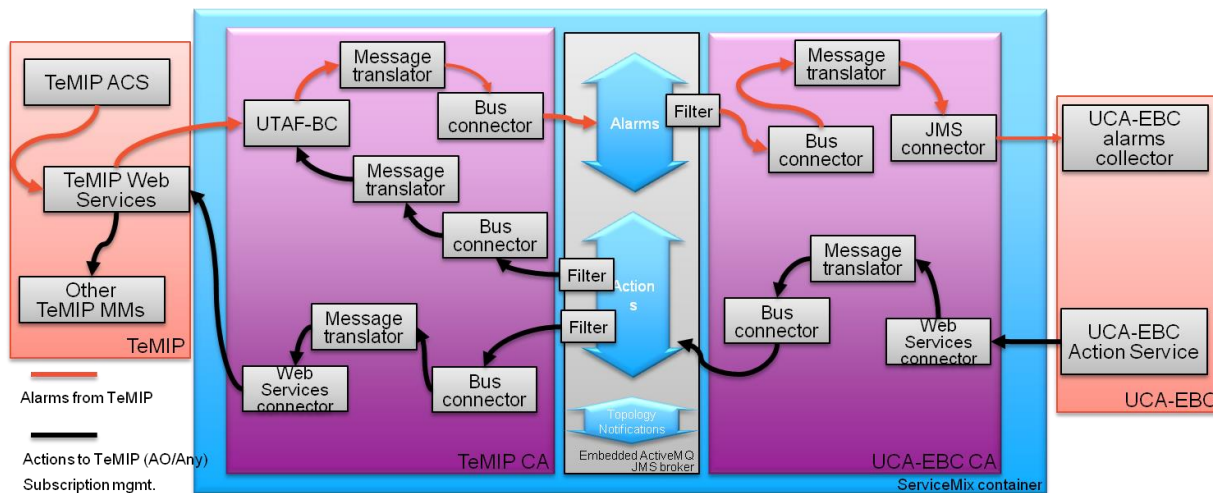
TeMIP ACS

TeMIP Web Services

Other TeMIP MMs

TeMIP

Alarms from TeMIP

Actions to TeMIP (AO/Any)

Subscription mgmt.

Message translator

UTAF-BC

Bus connector

Message translator

Bus connector

Message translator

Web Services connector

Bus connector

TeMIP CA

Alarms

Filter

Filter

Actions

Filter

Topology Notifications

Embedded ActiveMQ JMS broker

Message translator

Bus connector

JMS connector

Message translator

Bus connector

Web Services connector

UCA-EBC CA

ServiceMix container

UCA-EBC alarms collector

UCA-EBC Action Service

UCA-EBC